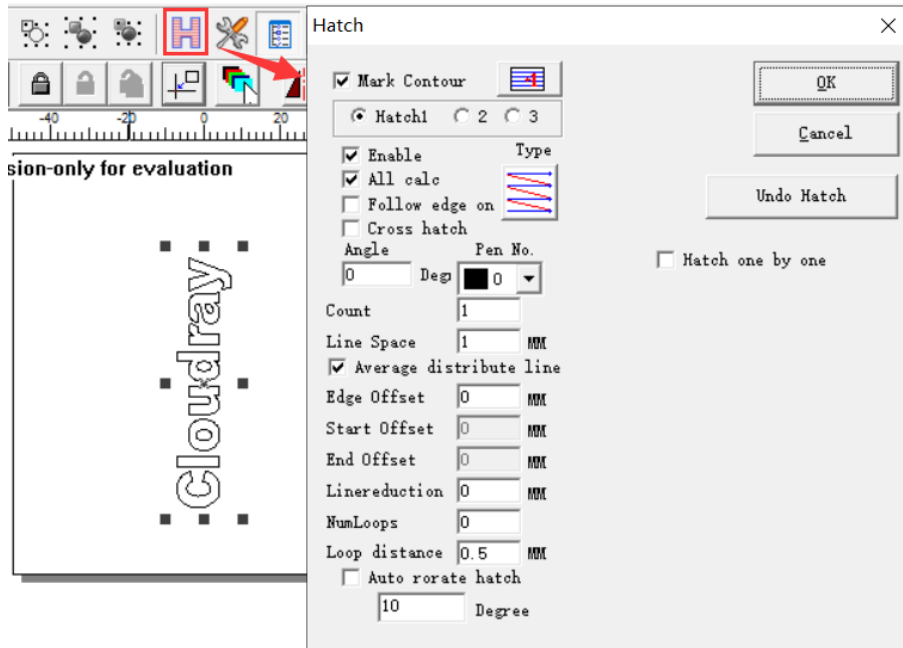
-40 -20 0 20

sion-only for evaluation

Cloudray

Hatch

Mark Contour

Hatch1 2 3

Enable
All calc
Follow edge on
Cross hatch

Type

Angle
0 Deg

Pen No.
0

Count 1
Line Space 1 MM
Average distribute line
Edge Offset 0 MM
Start Offset 0 MM
End Offset 0 MM
Linereduction 0 MM
NumLoops 0
Loop distance 0.5 MM
Auto rorate hatch
10 Degree

OK
Cancel
Undo Hatch
Hatch one by one